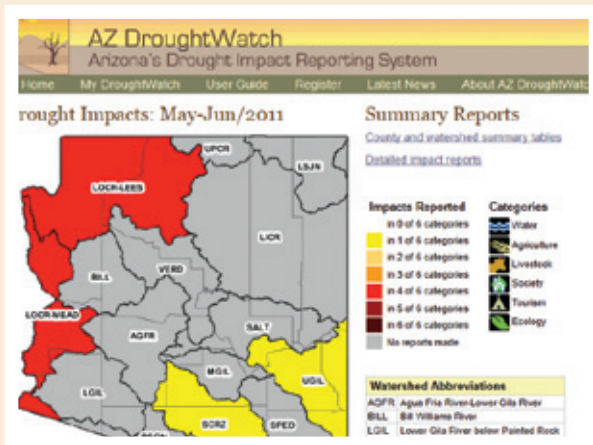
AZ DroughtWatch
Arizona's Drought Impact Reporting System

Home My DroughtWatch User Guide Register Latest News About AZ DroughtWatch

rought Impacts: May-Jun/2011

UPCR
LSJN
LOCR-LEES
LICR
BILL
VERD
LOCR-MEAD
AGFR
SALT
MGIL
UGIL
LGIL
SCRZ
SPED

Summary Reports
County and watershed summary tables
Detailed impact reports

Impacts Reported
in 0 of 6 categories
in 1 of 6 categories
in 2 of 6 categories
in 3 of 6 categories
in 4 of 6 categories
in 5 of 6 categories
in 6 of 6 categories
No reports made

Categories
Water
Agriculture
Livestock
Society
Tourism
Ecology

| Watershed Abbreviations | |
|---|---|
| AGFR | Agua Fria River-Lower Gila River |
| BILL | Bill Williams River |
| LGIL | Lower Gila River below Painted Rock |